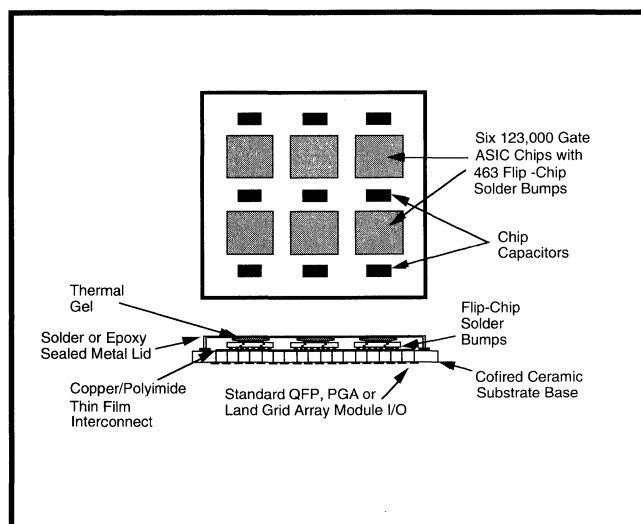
Six 123,000 Gate ASIC Chips with 463 Flip -Chip Solder Bumps

Chip Capacitors

Thermal Gel

Solder or Epoxy Sealed Metal Lid

Flip-Chip Solder Bumps

Copper/Polyimide Thin Film Interconnect

Standard QFP, PGA or Land Grid Array Module I/O

Cofired Ceramic Substrate Base